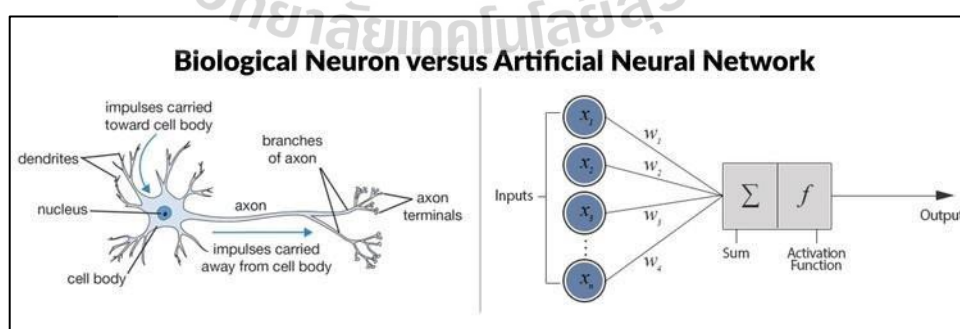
วิทยาลัยเทคโนโลยีสุ

Biological Neuron versus Artificial Neural Network

impulses carried toward cell body

dendrites

branches of axon

axon

nucleus

axon terminals

impulses carried away from cell body

cell body

Inputs

$x_1$

$x_2$

$x_3$

$x_n$

$w_1$

$w_2$

$w_3$

$w_4$

$\sum$

$f$

Sum

Activation Function

Output